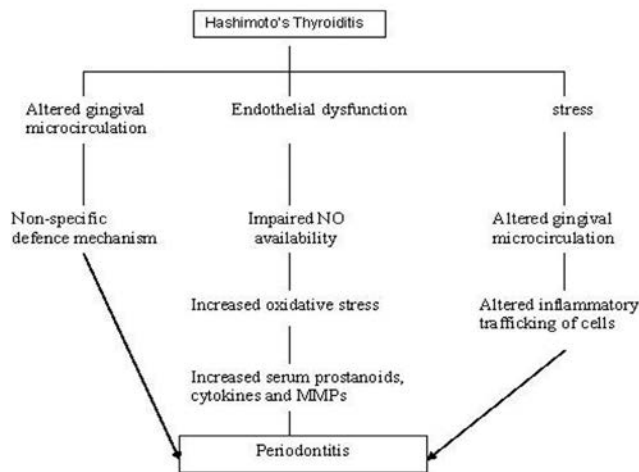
Hashimoto's Thyroiditis

Altered gingival microcirculation

Non-specific defence mechanism

Endothelial dysfunction

Impaired NO availability

Increased oxidative stress

Increased serum prostanoids, cytokines and MMPs

stress

Altered gingival microcirculation

Altered inflammatory trafficking of cells

Periodontitis